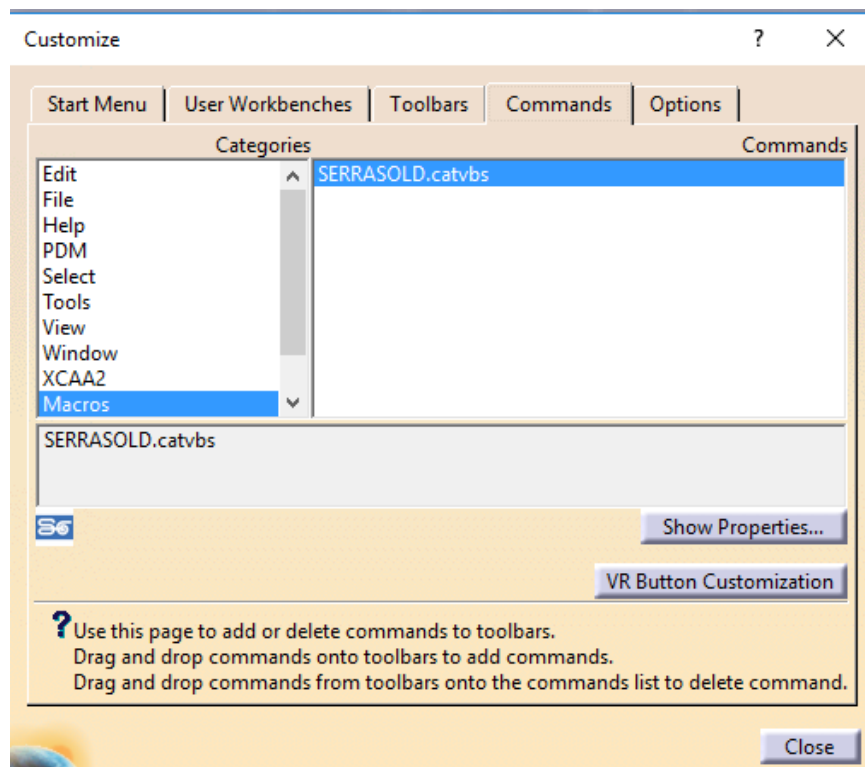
Customize

?

Start Menu | User Workbenches | Toolbars | Commands | Options

Categories

Commands

Edit
File
Help
PDM
Select
Tools
View
Window
XCAA2
Macros

SERRASOLD.catvbs

SERRASOLD.catvbs

Show Properties...

VR Button Customization

Use this page to add or delete commands to toolbars.
Drag and drop commands onto toolbars to add commands.
Drag and drop commands from toolbars onto the commands list to delete command.

Close